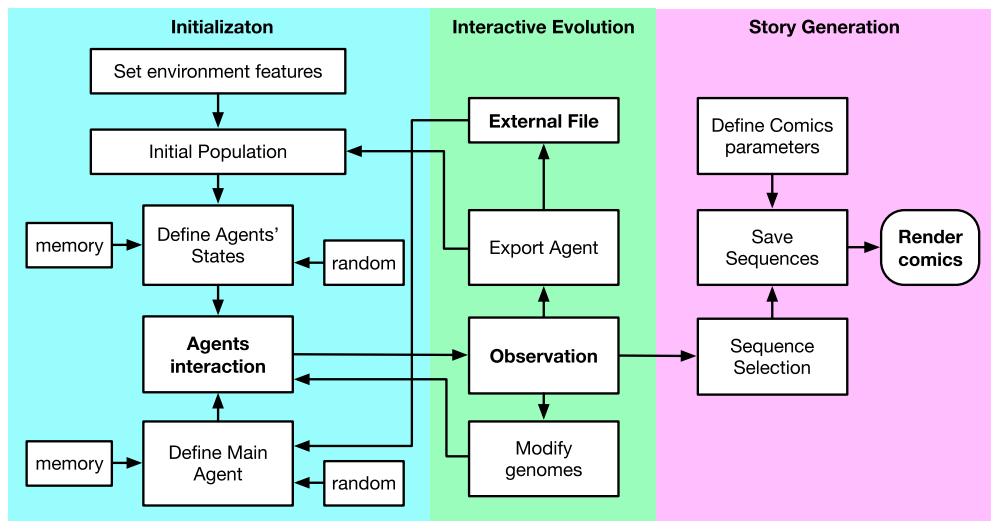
Initializaton

Set environment features

Initial Population

memory

Define Agents' States

random

Agents interaction

memory

Define Main Agent

random

Interactive Evolution

External File

Export Agent

Observation

Modify genomes

Story Generation

Define Comics parameters

Save Sequences

Render comics

Sequence Selection